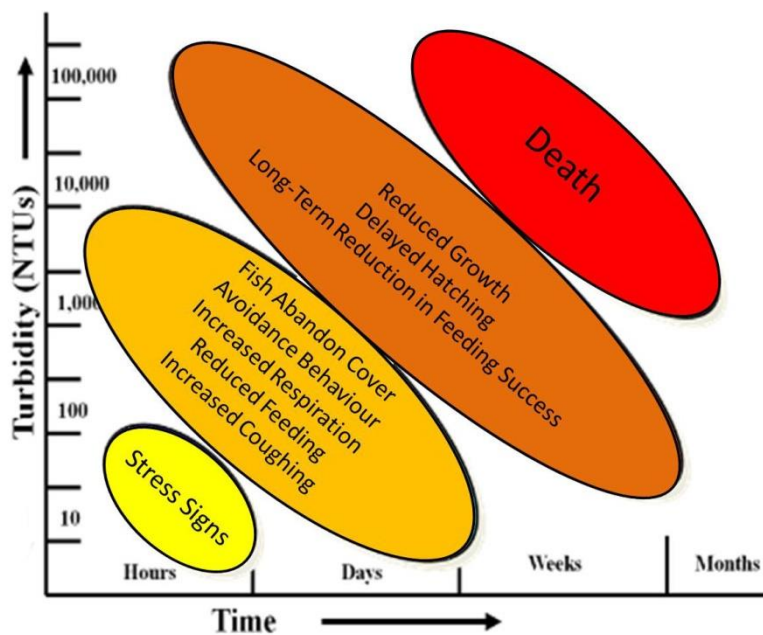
Turbidity (NTUs)

100,000

10,000

1,00

100

10

Death

Reduced Growth
Delayed Hatching
Long-Term Reduction in Feeding Success

Fish Abandon Cover
Avoidance Behaviour
Increased Respiration
Reduced Feeding
Increased Coughing

Stress Signs

Hours | Days | Weeks | Months

Time